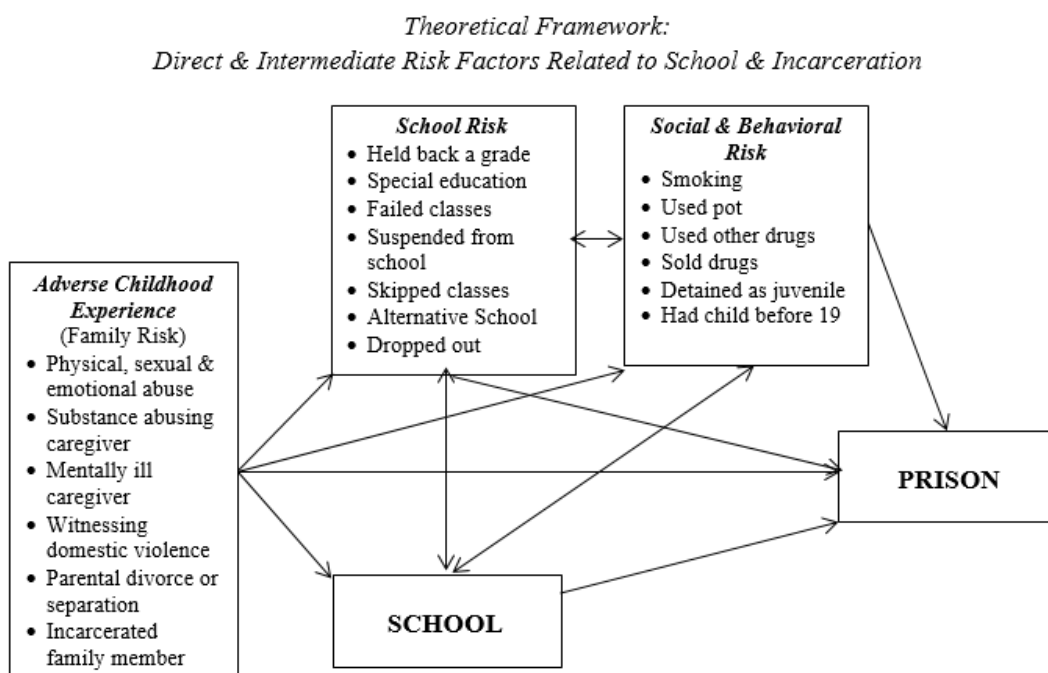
Theoretical Framework:
Direct & Intermediate Risk Factors Related to School & Incarceration

School Risk
- Held back a grade
- Special education
- Failed classes
- Suspended from school
- Skipped classes
- Alternative School
- Dropped out

Social & Behavioral Risk
- Smoking
- Used pot
- Used other drugs
- Sold drugs
- Detained as juvenile
- Had child before 19

Adverse Childhood Experience
(Family Risk)
- Physical, sexual & emotional abuse
- Substance abusing caregiver
- Mentally ill caregiver
- Witnessing domestic violence
- Parental divorce or separation
- Incarcerated family member

PRISON

SCHOOL